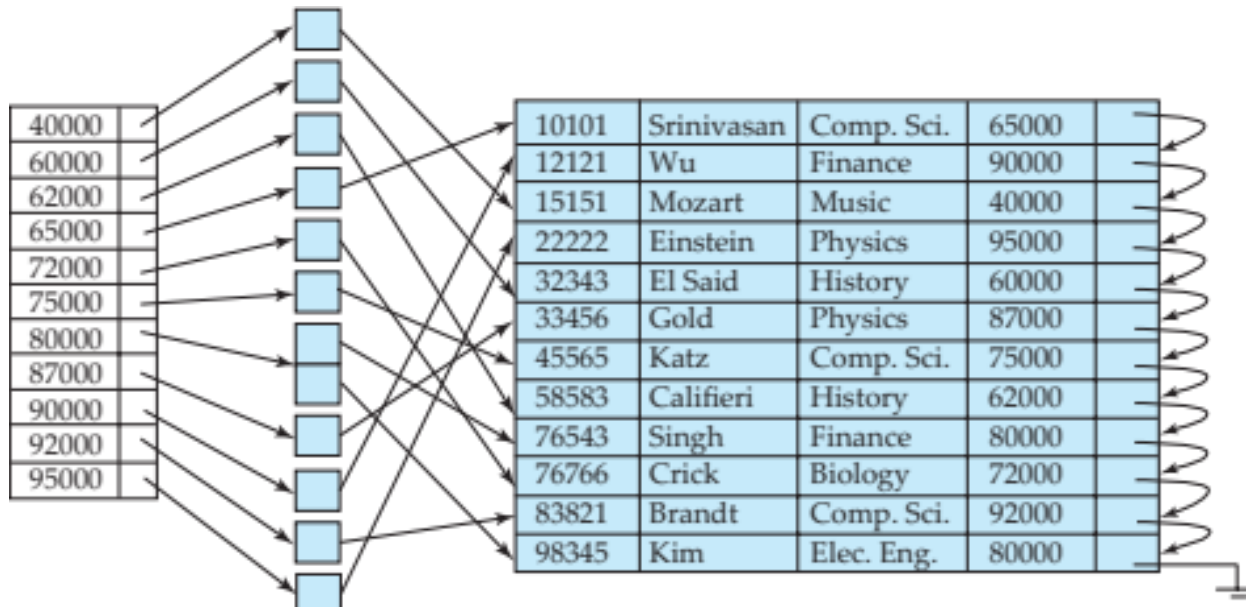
| 40000 |
|---|
| 60000 |
| 62000 |
| 65000 |
| 72000 |
| 75000 |
| 80000 |
| 87000 |
| 90000 |
| 92000 |
| 95000 |

| 10101 | Srinivasan | Comp. Sci. | 65000 |
|---|---|---|---|
| 12121 | Wu | Finance | 90000 |
| 15151 | Mozart | Music | 40000 |
| 22222 | Einstein | Physics | 95000 |
| 32343 | El Said | History | 60000 |
| 33456 | Gold | Physics | 87000 |
| 45565 | Katz | Comp. Sci. | 75000 |
| 58583 | Califieri | History | 62000 |
| 76543 | Singh | Finance | 80000 |
| 76766 | Crick | Biology | 72000 |
| 83821 | Brandt | Comp. Sci. | 92000 |
| 98345 | Kim | Elec. Eng. | 80000 |